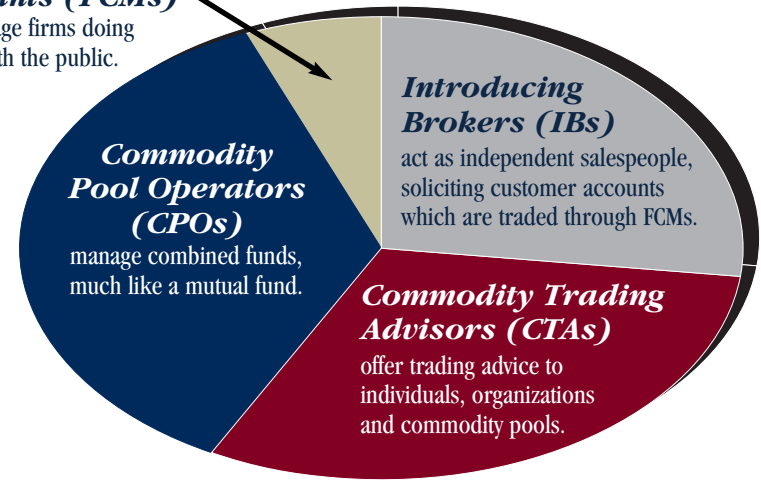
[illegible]nts (FCMs)
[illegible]age firms doing
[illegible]th the public.

Introducing Brokers (IBs)
act as independent salespeople, soliciting customer accounts which are traded through FCMs.

Commodity Pool Operators (CPOs)
manage combined funds, much like a mutual fund.

Commodity Trading Advisors (CTAs)
offer trading advice to individuals, organizations and commodity pools.